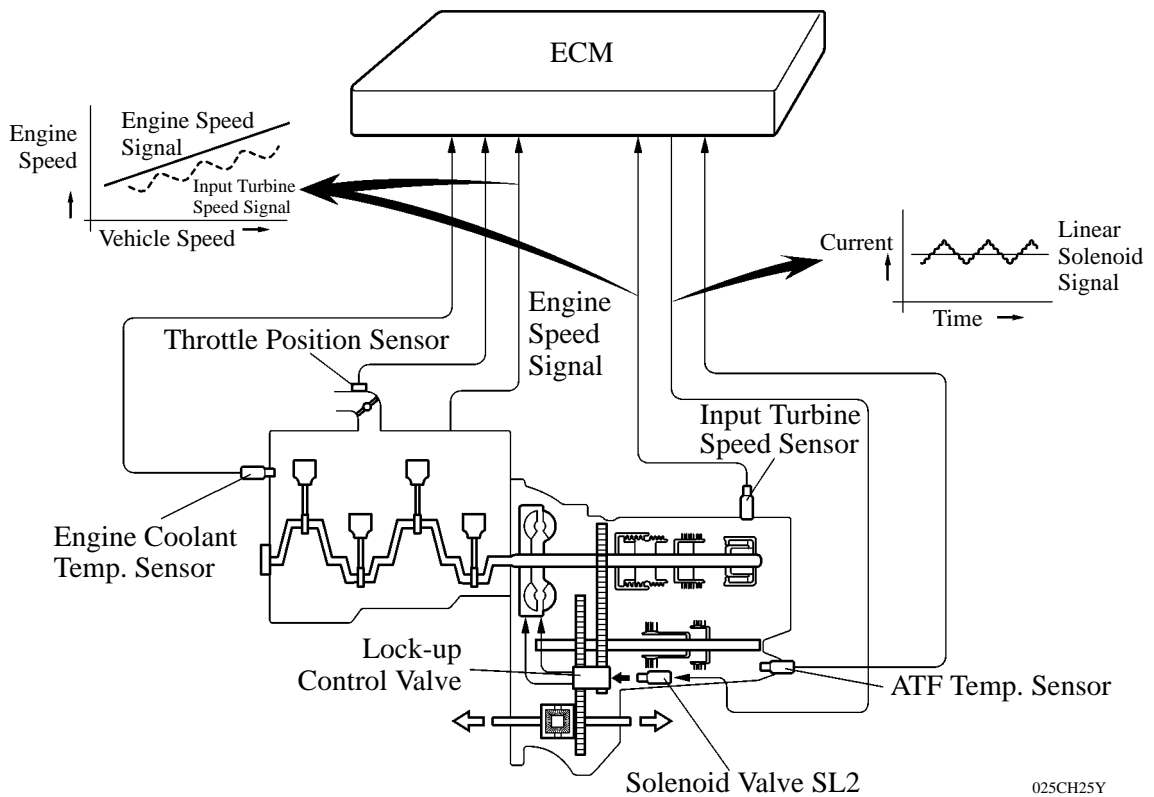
ECM

Engine Speed

Engine Speed Signal

Input Turbine Speed Signal

Vehicle Speed

Current

Linear Solenoid Signal

Time

Engine Speed Signal

Throttle Position Sensor

Input Turbine Speed Sensor

Engine Coolant Temp. Sensor

Lock-up Control Valve

ATF Temp. Sensor

Solenoid Valve SL2

025CH25Y